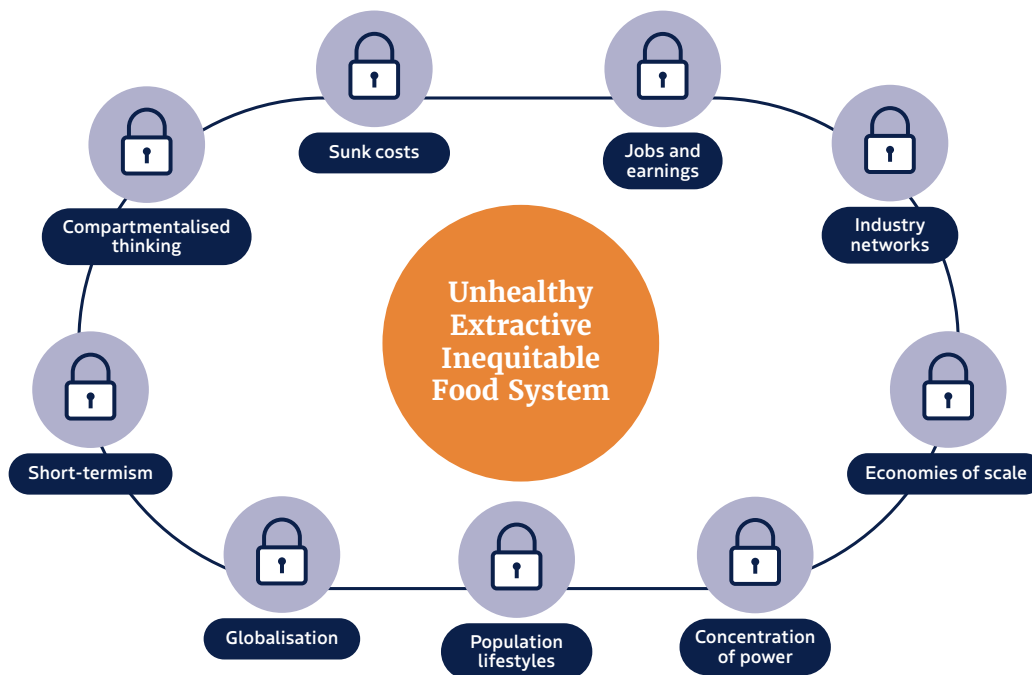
Unhealthy Extractive Inequitable Food System

Sunk costs

Jobs and earnings

Industry networks

Economies of scale

Concentration of power

Population lifestyles

Globalisation

Short-termism

Compartmentalised thinking